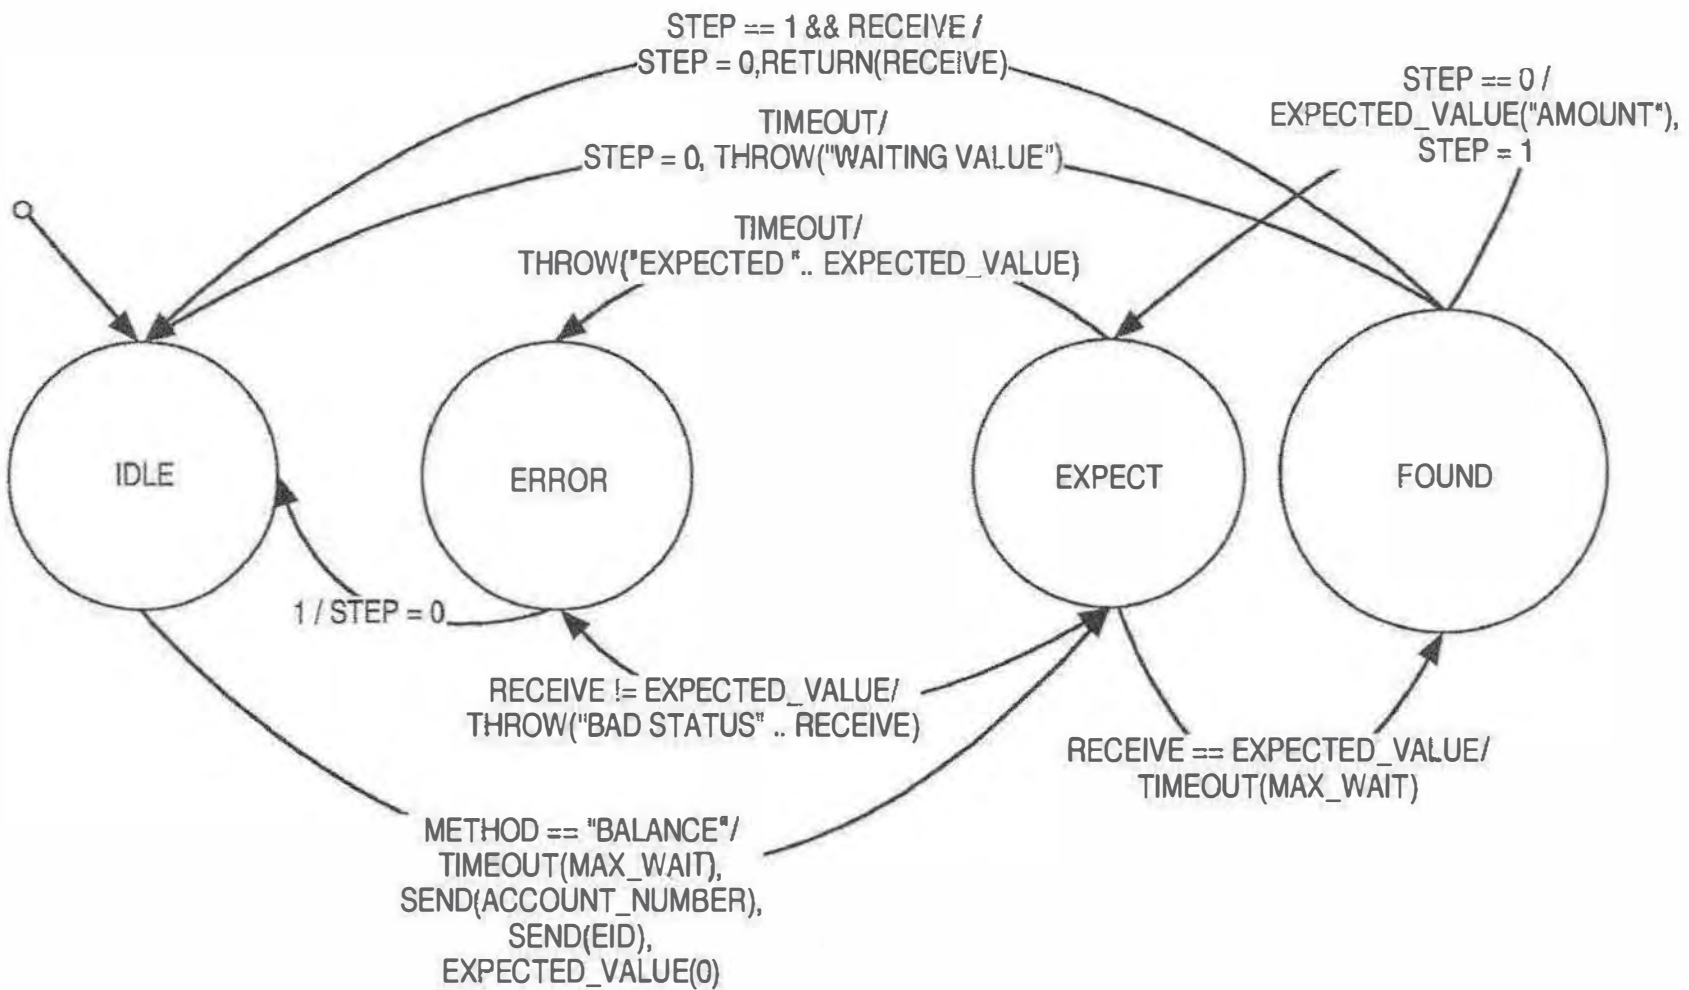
STEP == 1 && RECEIVE /
STEP = 0,RETURN(RECEIVE)

STEP == 0 /
EXPECTED_VALUE("AMOUNT"),
STEP = 1

TIMEOUT/
STEP = 0, THROW("WAITING VALUE")

TIMEOUT/
THROW("EXPECTED ".. EXPECTED_VALUE)

IDLE

ERROR

EXPECT

FOUND

1 / STEP = 0

RECEIVE != EXPECTED_VALUE/
THROW("BAD STATUS" .. RECEIVE)

RECEIVE == EXPECTED_VALUE/
TIMEOUT(MAX_WAIT)

METHOD == "BALANCE"/
TIMEOUT(MAX_WAIT),
SEND(ACCOUNT_NUMBER),
SEND(EID),
EXPECTED_VALUE(0)